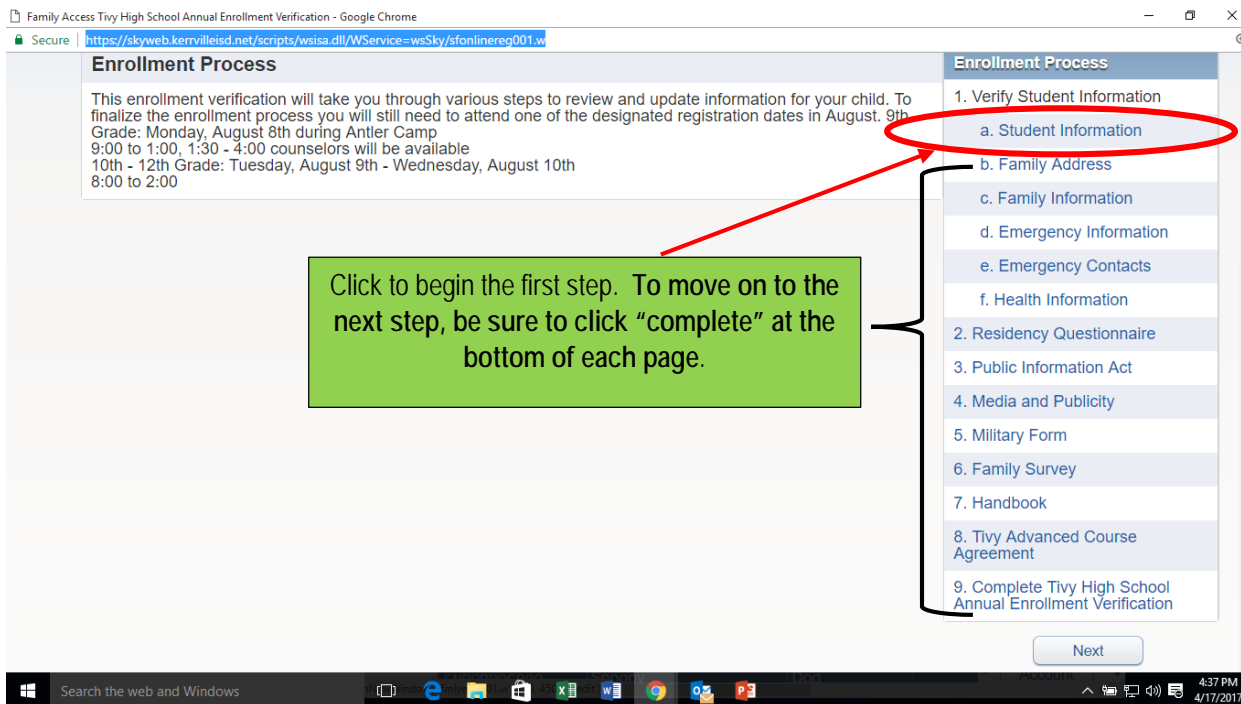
Family Access Tivy High School Annual Enrollment Verification - Google Chrome

Secure | https://skyweb.kerrvilleisd.net/scripts/wsisa.dll/WService=wsSky/sfonlinereg001.w

Enrollment Process

This enrollment verification will take you through various steps to review and update information for your child. To finalize the enrollment process you will still need to attend one of the designated registration dates in August. 9th Grade: Monday, August 8th during Antler Camp
9:00 to 1:00, 1:30 - 4:00 counselors will be available
10th - 12th Grade: Tuesday, August 9th - Wednesday, August 10th
8:00 to 2:00

Click to begin the first step. To move on to the next step, be sure to click "complete" at the bottom of each page.

Enrollment Process

1. Verify Student Information

a. Student Information

b. Family Address

c. Family Information

d. Emergency Information

e. Emergency Contacts

f. Health Information

2. Residency Questionnaire

3. Public Information Act

4. Media and Publicity

5. Military Form

6. Family Survey

7. Handbook

8. Tivy Advanced Course Agreement

9. Complete Tivy High School Annual Enrollment Verification

Next

Search the web and Windows

4:37 PM
4/17/2017